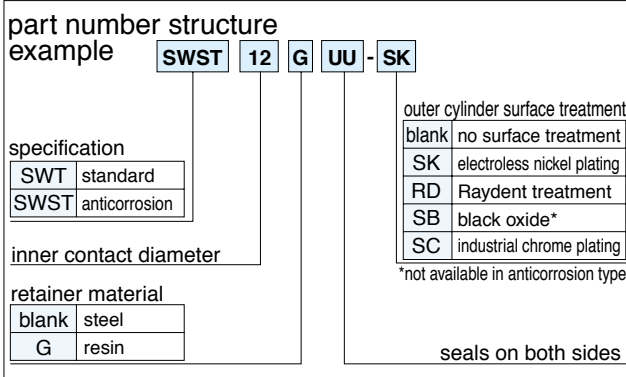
part number structure
example SWST 12 G UU - SK

outer cylinder surface treatment

| blank | no surface treatment |
|---|---|
| SK | electroless nickel plating |
| RD | Raydent treatment |
| SB | black oxide* |
| SC | industrial chrome plating |

*not available in anticorrosion type

specification

| SWT | standard |
|---|---|
| SWST | anticorrosion |

inner contact diameter

retainer material

| blank | steel |
|---|---|
| G | resin |

seals on both sides